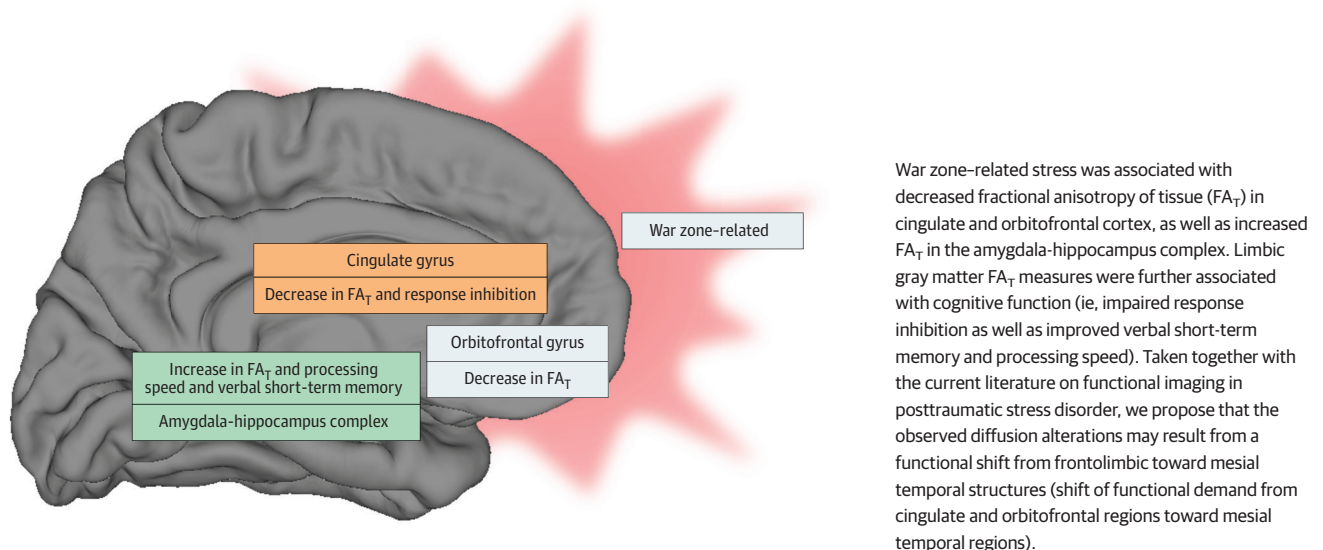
War zone-related

Cingulate gyrus

Decrease in $FA_T$ and response inhibition

Orbitofrontal gyrus

Decrease in $FA_T$

Increase in $FA_T$ and processing speed and verbal short-term memory

Amygdala-hippocampus complex

War zone–related stress was associated with decreased fractional anisotropy of tissue ($FA_T$) in cingulate and orbitofrontal cortex, as well as increased $FA_T$ in the amygdala-hippocampus complex. Limbic gray matter $FA_T$ measures were further associated with cognitive function (ie, impaired response inhibition as well as improved verbal short-term memory and processing speed). Taken together with the current literature on functional imaging in posttraumatic stress disorder, we propose that the observed diffusion alterations may result from a functional shift from frontolimbic toward mesial temporal structures (shift of functional demand from cingulate and orbitofrontal regions toward mesial temporal regions).